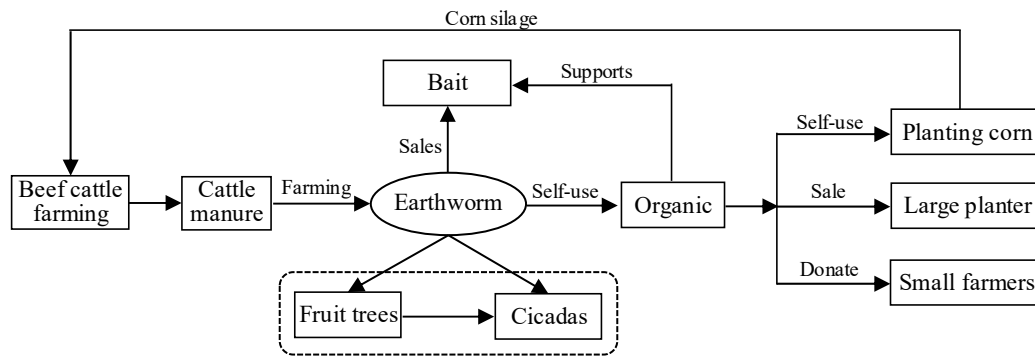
Corn silage

Bait

Supports

Sales

Self-use

Planting corn

Beef cattle farming

Cattle manure

Farming

Earthworm

Self-use

Organic

Sale

Large planter

Donate

Small farmers

Fruit trees

Cicadas